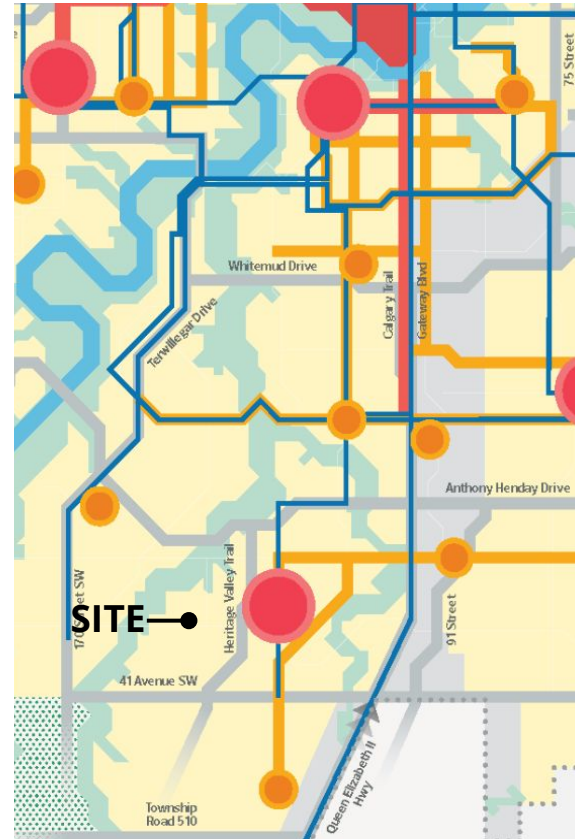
75 Street

Whitemud Drive

Terwillegar Drive

Calgary Trail

Gateway Blvd

Anthony Henday Drive

170 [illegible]et SW

SITE

Heritage Valley Trail

91 Street

41 Avenue SW

Queen Elizabeth II Hwy

Township Road 510